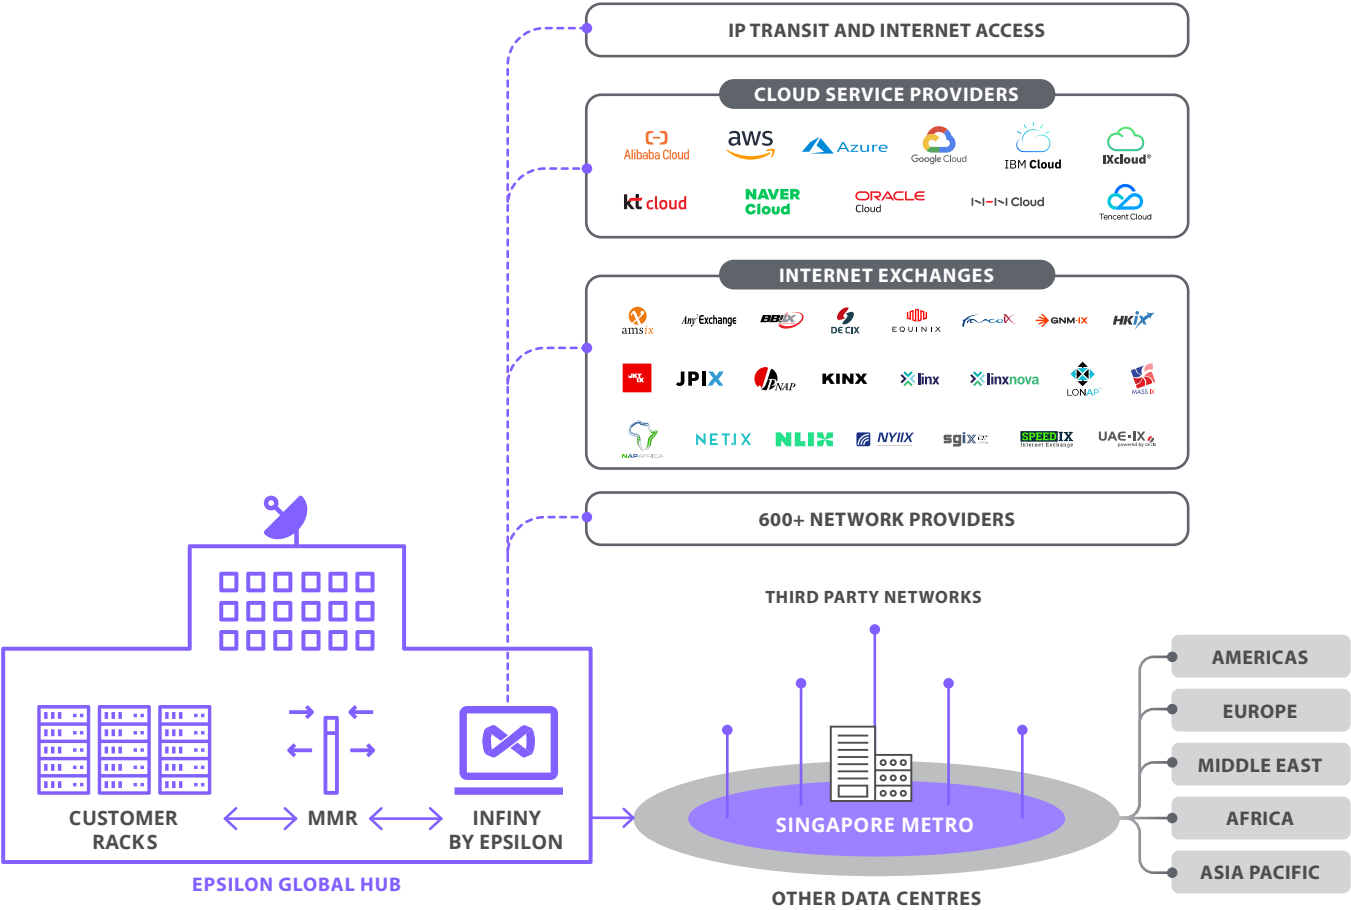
IP TRANSIT AND INTERNET ACCESS

CLOUD SERVICE PROVIDERS

Alibaba Cloud
aws
Azure
Google Cloud
IBM Cloud
IXcloud®
kt cloud
NAVER Cloud
ORACLE Cloud
NHN Cloud
Tencent Cloud

INTERNET EXCHANGES

amsix
Any2Exchange
BBIX
DE CIX
EQUINIX
FRANCE-IX
GNM-IX
HKIX
JKT IX
JPIX
JPNAP
KINX
linx
linxnova
LONAP
MASS IX
NAPAFRICA
NETIX
NLIX
NYIIX
sgix
SPEEDIX Internet Exchange
UAE-IX

600+ NETWORK PROVIDERS

THIRD PARTY NETWORKS

AMERICAS
EUROPE
MIDDLE EAST
AFRICA
ASIA PACIFIC

CUSTOMER RACKS
MMR
INFINY BY EPSILON

SINGAPORE METRO

EPSILON GLOBAL HUB

OTHER DATA CENTRES